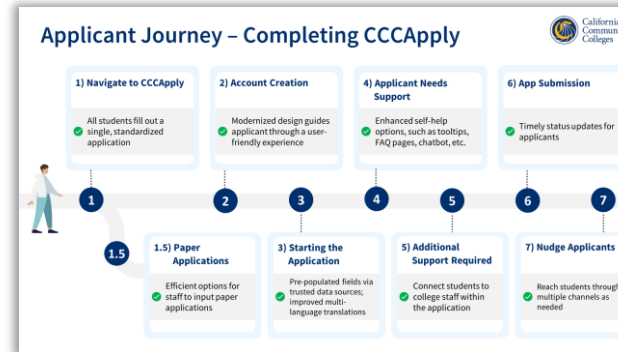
Applicant Journey – Completing CCCApply

California Community Colleges

1) Navigate to CCCApply

All students fill out a single, standardized application

2) Account Creation

Modernized design guides applicant through a user-friendly experience

4) Applicant Needs Support

Enhanced self-help options, such as tooltips, FAQ pages, chatbot, etc.

6) App Submission

Timely status updates for applicants

1

2

3

4

5

6

7

1.5

1.5) Paper Applications

Efficient options for staff to input paper applications

3) Starting the Application

Pre-populated fields via trusted data sources; improved multi-language translations

5) Additional Support Required

Connect students to college staff within the application

7) Nudge Applicants

Reach students through multiple channels as needed